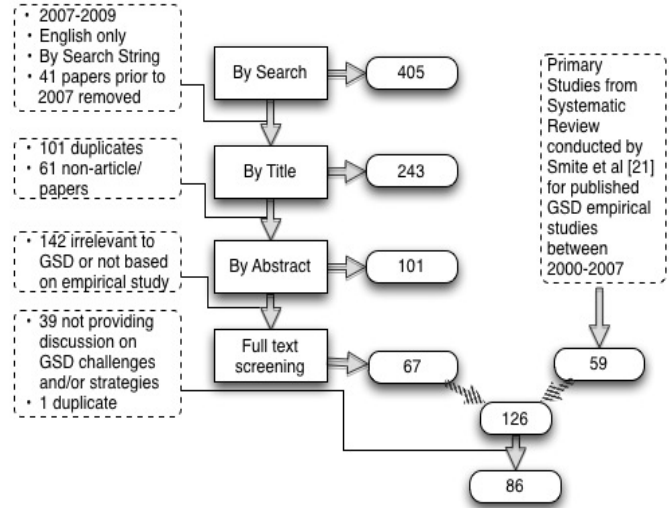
• 2007-2009
• English only
• By Search String
• 41 papers prior to 2007 removed

By Search

405

• 101 duplicates
• 61 non-article/ papers

By Title

243

• 142 irrelevant to GSD or not based on empirical study

By Abstract

101

• 39 not providing discussion on GSD challenges and/or strategies
• 1 duplicate

Full text screening

67

Primary Studies from Systematic Review conducted by Smite et al [21] for published GSD empirical studies between 2000-2007

59

126

86